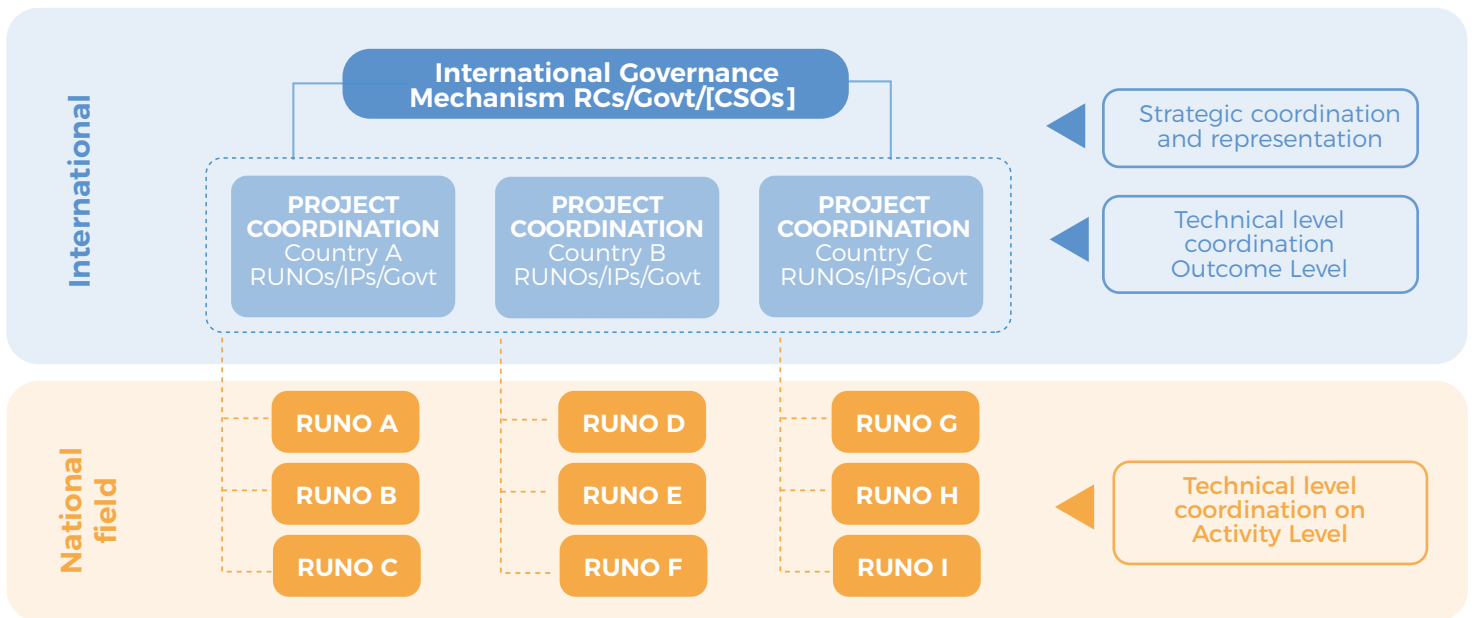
International

International Governance Mechanism RCs/Govt/[CSOs]

Strategic coordination and representation

PROJECT COORDINATION Country A RUNOs/IPs/Govt

PROJECT COORDINATION Country B RUNOs/IPs/Govt

PROJECT COORDINATION Country C RUNOs/IPs/Govt

Technical level coordination Outcome Level

National field

RUNO A

RUNO B

RUNO C

RUNO D

RUNO E

RUNO F

RUNO G

RUNO H

RUNO I

Technical level coordination on Activity Level